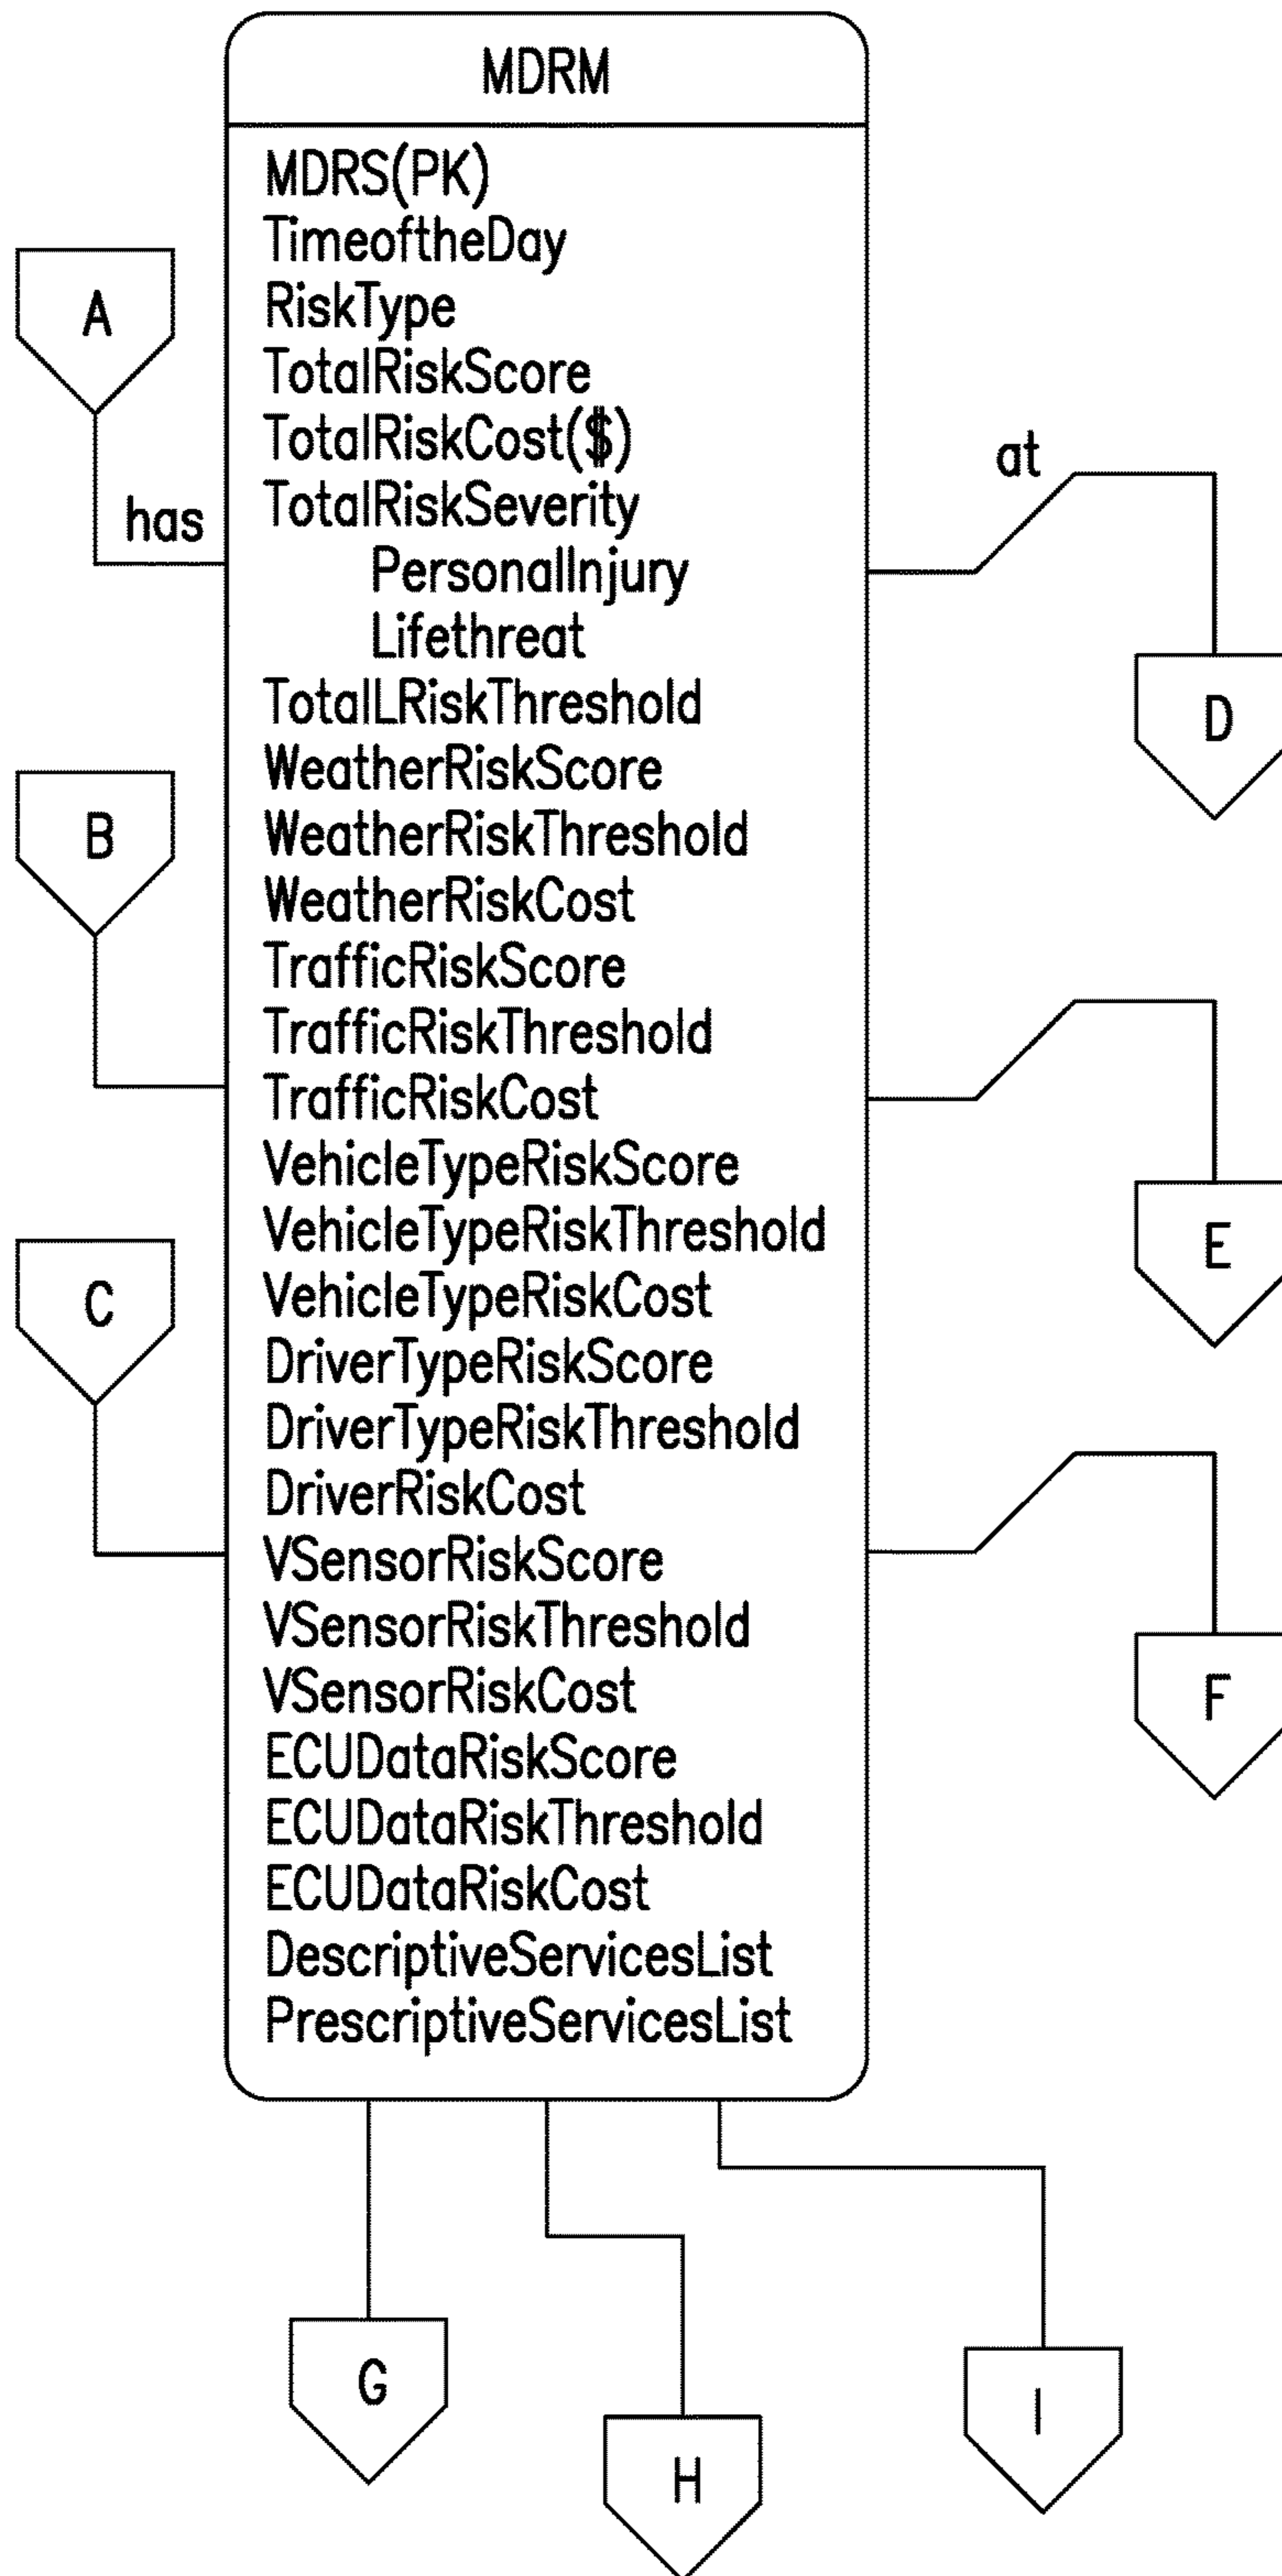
MDRM

MDRS(PK)
TimeoftheDay
RiskType
TotalRiskScore
TotalRiskCost($)
TotalRiskSeverity
PersonalInjury
Lifethreat
TotalLRiskThreshold
WeatherRiskScore
WeatherRiskThreshold
WeatherRiskCost
TrafficRiskScore
TrafficRiskThreshold
TrafficRiskCost
VehicleTypeRiskScore
VehicleTypeRiskThreshold
VehicleTypeRiskCost
DriverTypeRiskScore
DriverTypeRiskThreshold
DriverRiskCost
VSensorRiskScore
VSensorRiskThreshold
VSensorRiskCost
ECUDataRiskScore
ECUDataRiskThreshold
ECUDataRiskCost
DescriptiveServicesList
PrescriptiveServicesList

A
has
B
C
at
D
E
F
G
H
I